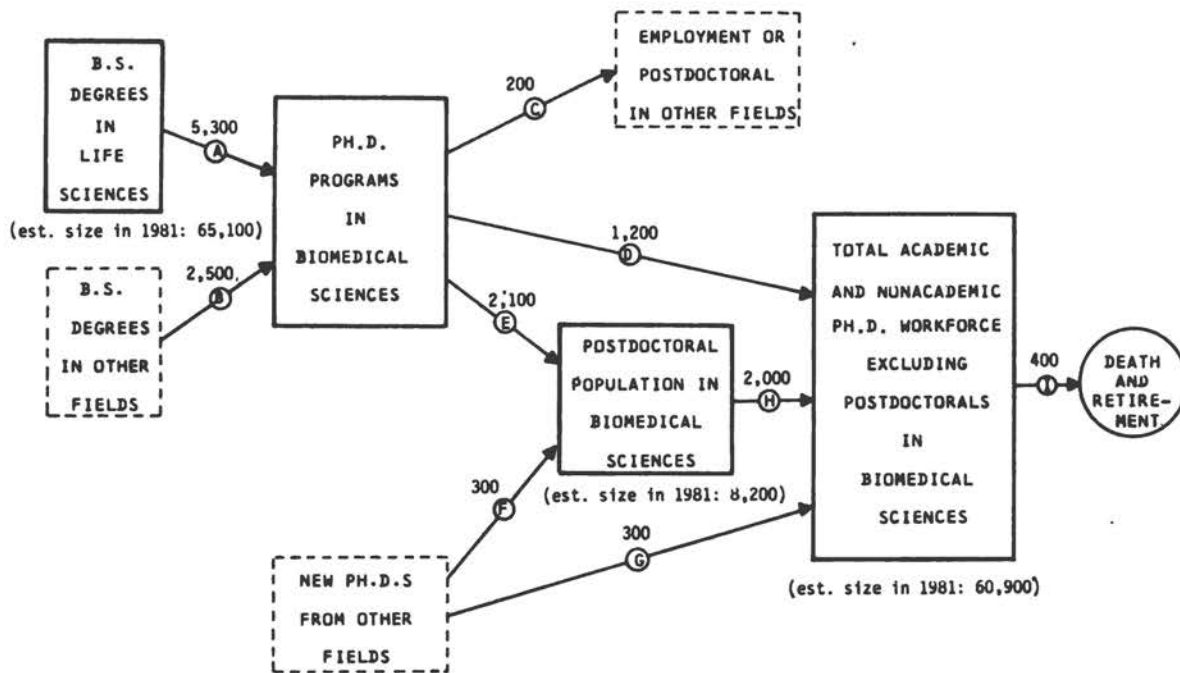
B.S. DEGREES IN LIFE SCIENCES

(est. size in 1981: 65,100)

5,300 A

B.S. DEGREES IN OTHER FIELDS

2,500 B

PH.D. PROGRAMS IN BIOMEDICAL SCIENCES

200 C

EMPLOYMENT OR POSTDOCTORAL IN OTHER FIELDS

1,200 D

2,100 E

POSTDOCTORAL POPULATION IN BIOMEDICAL SCIENCES

(est. size in 1981: 8,200)

300 F

NEW PH.D.S FROM OTHER FIELDS

300 G

2,000 H

TOTAL ACADEMIC AND NONACADEMIC PH.D. WORKFORCE EXCLUDING POSTDOCTORALS IN BIOMEDICAL SCIENCES

(est. size in 1981: 60,900)

400 I

DEATH AND RETIREMENT